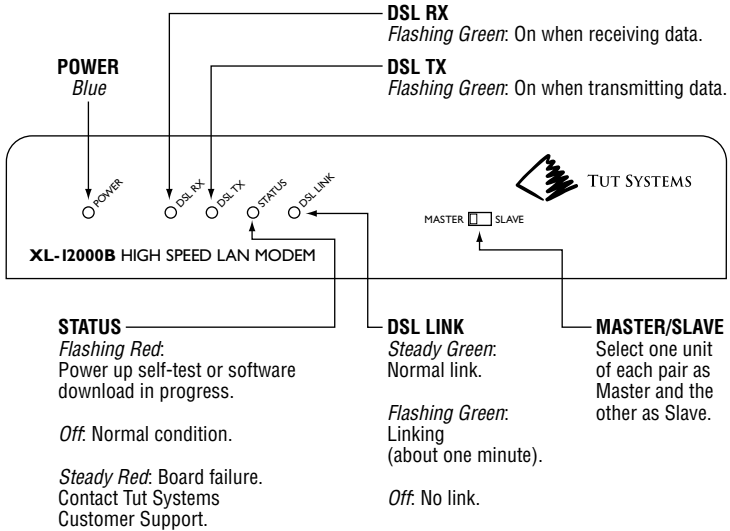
DSL RX
*Flashing Green*: On when receiving data.

POWER
*Blue*

DSL TX
*Flashing Green*: On when transmitting data.

POWER DSL RX DSL TX STATUS DSL LINK

TUT SYSTEMS

MASTER SLAVE

XL-I2000B HIGH SPEED LAN MODEM

STATUS
*Flashing Red*:
Power up self-test or software download in progress.

*Off*: Normal condition.

*Steady Red*: Board failure. Contact Tut Systems Customer Support.

DSL LINK
*Steady Green*:
Normal link.

*Flashing Green*:
Linking
(about one minute).

*Off*: No link.

MASTER/SLAVE
Select one unit of each pair as Master and the other as Slave.